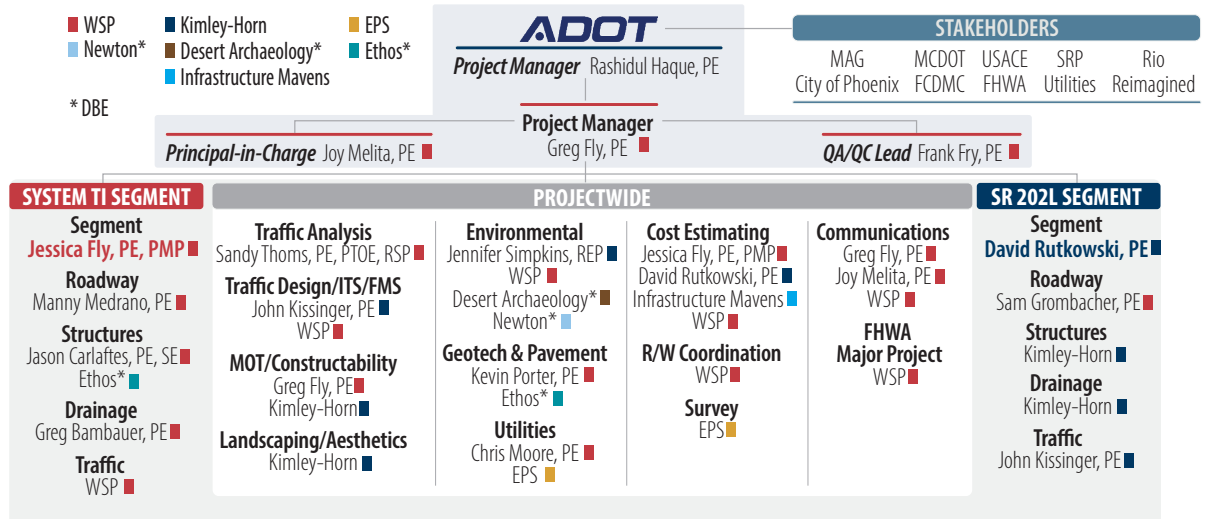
WSP
Newton*
Kimley-Horn
Desert Archaeology*
Infrastructure Mavens
EPS
Ethos*

* DBE

ADOT
Project Manager Rashidul Haque, PE

STAKEHOLDERS
MAG
City of Phoenix
MCDOT
FCDMC
USACE
FHWA
SRP
Utilities
Rio
Reimagined

Project Manager
Greg Fly, PE

Principal-in-Charge Joy Melita, PE

QA/QC Lead Frank Fry, PE

SYSTEM TI SEGMENT
Segment
Jessica Fly, PE, PMP
Roadway
Manny Medrano, PE
Structures
Jason Carlaftes, PE, SE
Ethos*
Drainage
Greg Bambauer, PE
Traffic
WSP

PROJECTWIDE
Traffic Analysis
Sandy Thoms, PE, PTOE, RSP
Traffic Design/ITS/FMS
John Kissinger, PE
WSP
MOT/Constructability
Greg Fly, PE
Kimley-Horn
Landscaping/Aesthetics
Kimley-Horn

Environmental
Jennifer Simpkins, REP
WSP
Desert Archaeology*
Newton*
Geotech & Pavement
Kevin Porter, PE
Ethos*
Utilities
Chris Moore, PE
EPS

Cost Estimating
Jessica Fly, PE, PMP
David Rutkowski, PE
Infrastructure Mavens
WSP
R/W Coordination
WSP
Survey
EPS

Communications
Greg Fly, PE
Joy Melita, PE
WSP
FHWA
Major Project
WSP

SR 202L SEGMENT
Segment
David Rutkowski, PE
Roadway
Sam Grombacher, PE
Structures
Kimley-Horn
Drainage
Kimley-Horn
Traffic
John Kissinger, PE